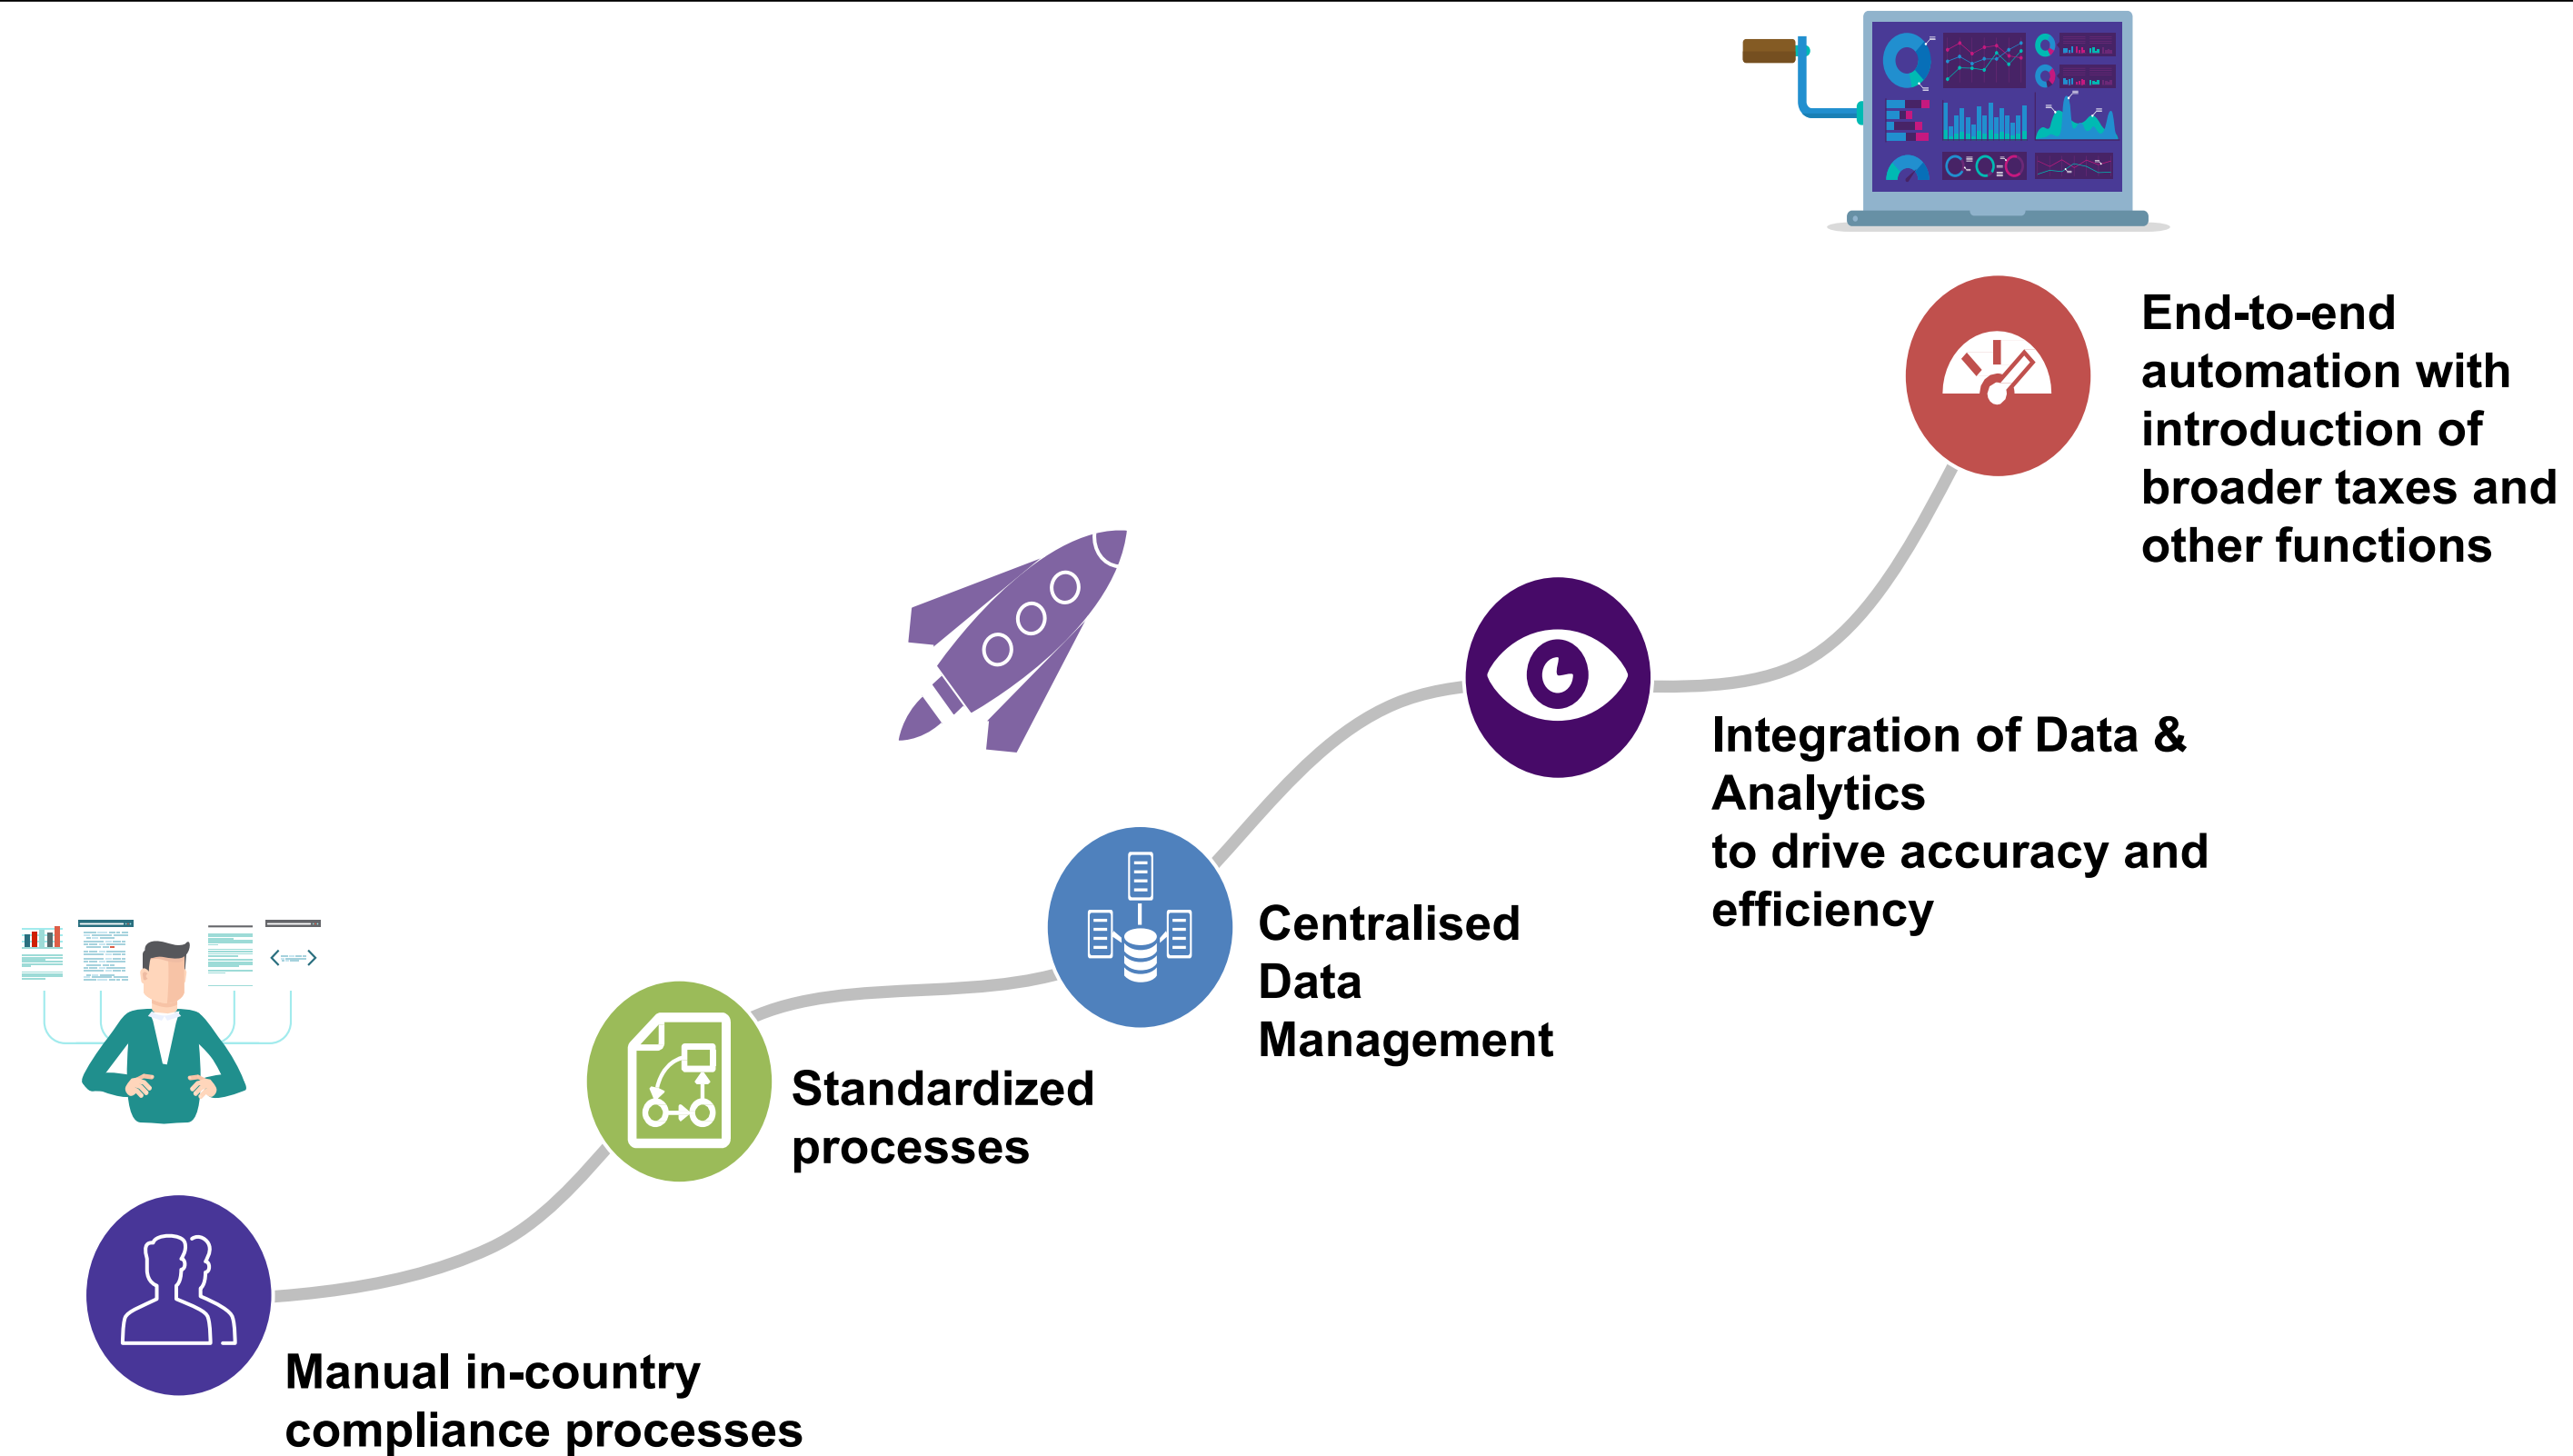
Manual in-country compliance processes

Standardized processes

Centralised Data Management

Integration of Data & Analytics
to drive accuracy and efficiency

End-to-end automation with introduction of broader taxes and other functions